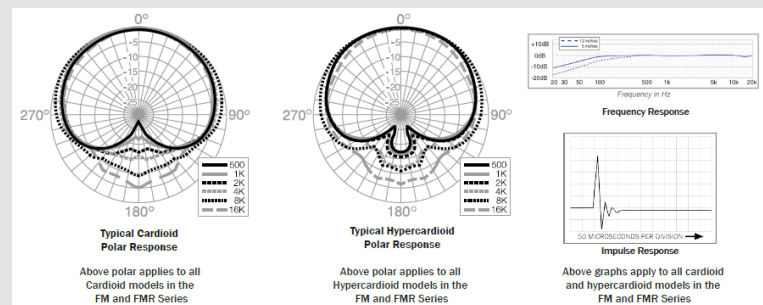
0°
5
10
15
20
25
270°
90°
180°
500
1K
2K
4K
8K
16K
Typical Cardioid Polar Response

Above polar applies to all Cardioid models in the FM and FMR Series

0°
5
10
15
20
25
270°
90°
180°
500
1K
2K
4K
8K
16K
Typical Hypercardioid Polar Response

Above polar applies to all Hypercardioid models in the FM and FMR Series

+10dB
0dB
-10dB
-20dB
12 inches
3 inches
20 30 50 100 500 1k 5k 10k 20k
Frequency in Hz
Frequency Response

50 MICROSECONDS PER DIVISION
Impulse Response

Above graphs apply to all cardioid and hypercardioid models in the FM and FMR Series